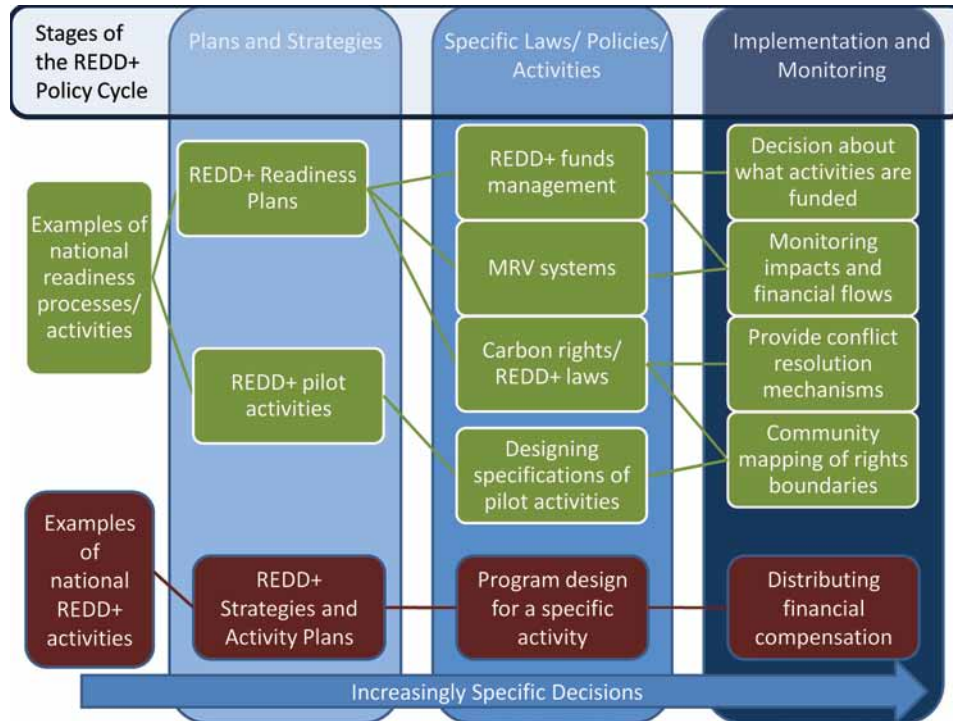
Stages of the REDD+ Policy Cycle

Plans and Strategies

Specific Laws/ Policies/ Activities

Implementation and Monitoring

Examples of national readiness processes/ activities

REDD+ Readiness Plans

REDD+ pilot activities

REDD+ funds management

MRV systems

Carbon rights/ REDD+ laws

Designing specifications of pilot activities

Decision about what activities are funded

Monitoring impacts and financial flows

Provide conflict resolution mechanisms

Community mapping of rights boundaries

Examples of national REDD+ activities

REDD+ Strategies and Activity Plans

Program design for a specific activity

Distributing financial compensation

Increasingly Specific Decisions